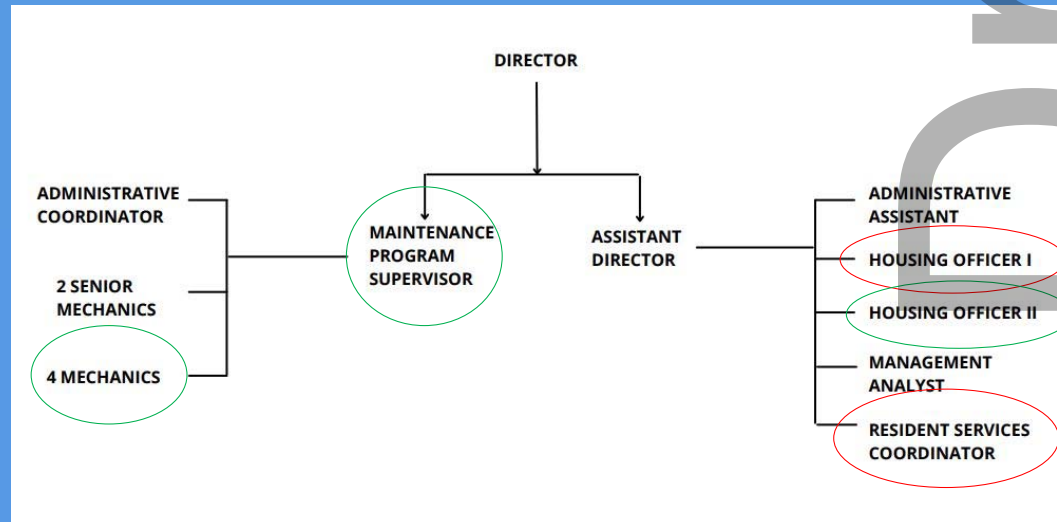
DIRECTOR

ADMINISTRATIVE COORDINATOR

2 SENIOR MECHANICS

4 MECHANICS

MAINTENANCE PROGRAM SUPERVISOR

ASSISTANT DIRECTOR

ADMINISTRATIVE ASSISTANT

HOUSING OFFICER I

HOUSING OFFICER II

MANAGEMENT ANALYST

RESIDENT SERVICES COORDINATOR